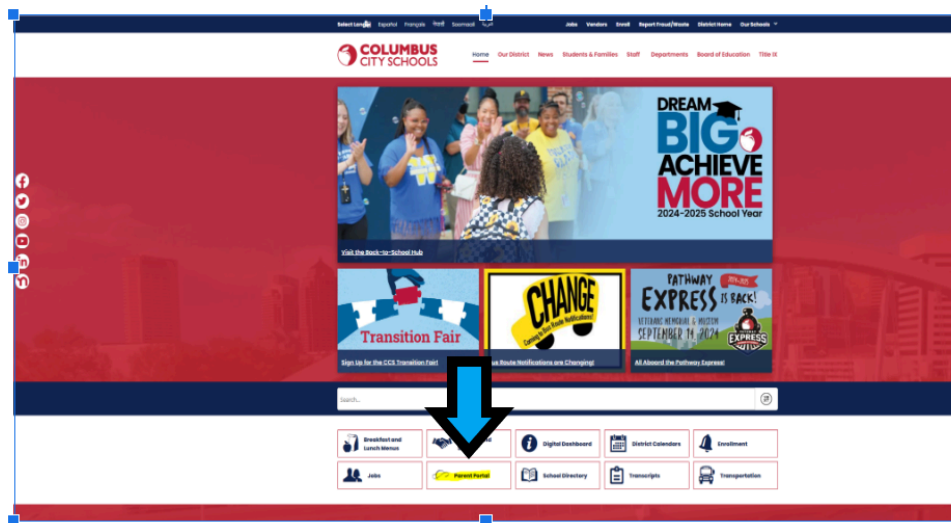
Select Language Español Français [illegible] Soomaali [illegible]

Jobs Vendors Enroll Report Fraud/Waste District Home Our Schools

COLUMBUS CITY SCHOOLS

Home Our District News Students & Families Staff Departments Board of Education Title IX

DREAM BIG ACHIEVE MORE 2024-2025 School Year

Visit the Back-to-School Hub

Transition Fair

Sign Up for the CCS Transition Fair!

CHANGE

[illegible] Route Notifications are Changing!

PATHWAY EXPRESS IS BACK! 2024-2025 SEPTEMBER 14, 2024

All Aboard the Pathway Express!

Search...

Breakfast and Lunch Menus

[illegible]

Digital Dashboard

District Calendars

Enrollment

Jobs

Parent Portal

School Directory

Transcripts

Transportation